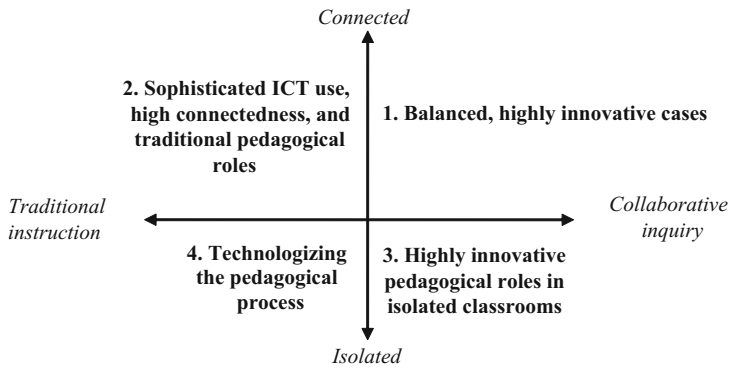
Connected

2. Sophisticated ICT use, high connectedness, and traditional pedagogical roles

1. Balanced, highly innovative cases

Traditional instruction

Collaborative inquiry

4. Technologizing the pedagogical process

3. Highly innovative pedagogical roles in isolated classrooms

Isolated